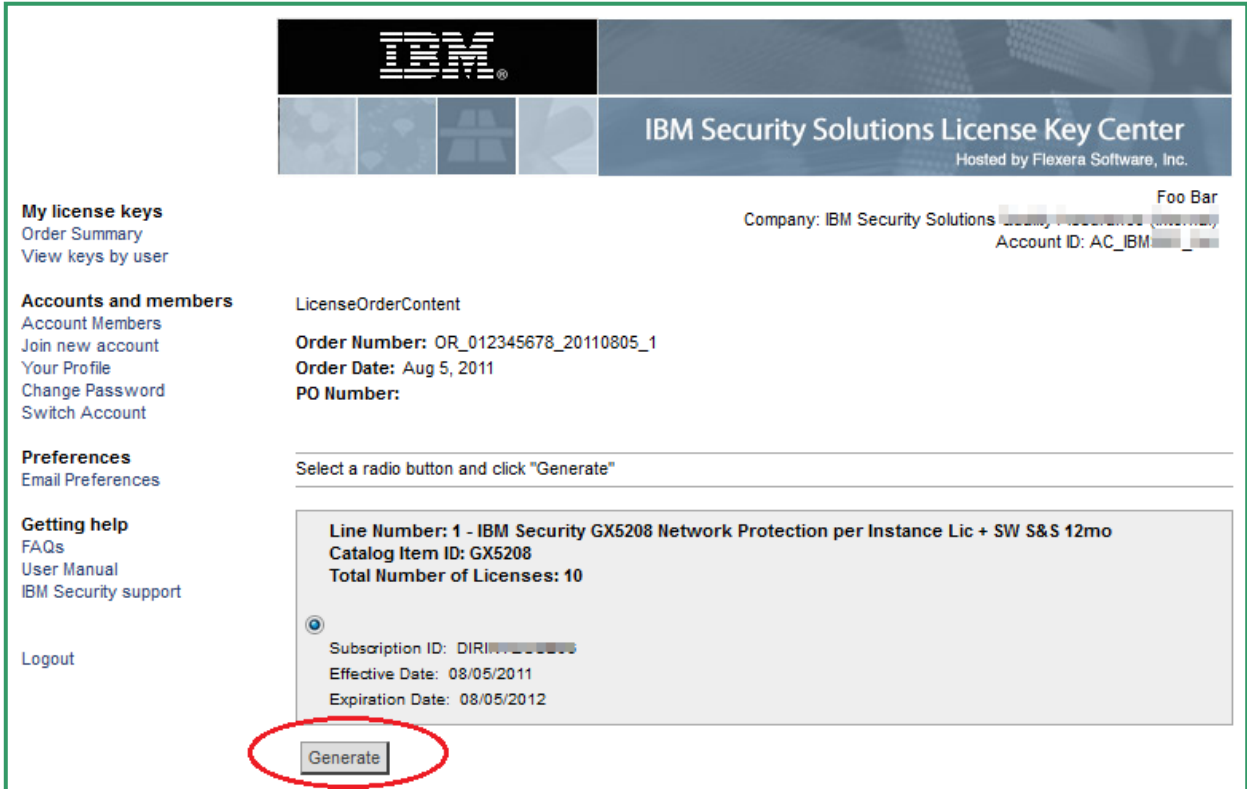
IBM®

IBM Security Solutions License Key Center
Hosted by Flexera Software, Inc.

Foo Bar
Company: IBM Security Solutions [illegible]
Account ID: AC_IBM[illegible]

My license keys
Order Summary
View keys by user

Accounts and members
Account Members
Join new account
Your Profile
Change Password
Switch Account

Preferences
Email Preferences

Getting help
FAQs
User Manual
IBM Security support

Logout

LicenseOrderContent

Order Number: OR_012345678_20110805_1
Order Date: Aug 5, 2011
PO Number:

Select a radio button and click "Generate"

Line Number: 1 - IBM Security GX5208 Network Protection per Instance Lic + SW S&S 12mo
Catalog Item ID: GX5208
Total Number of Licenses: 10

Subscription ID: DIRI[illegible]
Effective Date: 08/05/2011
Expiration Date: 08/05/2012

Generate